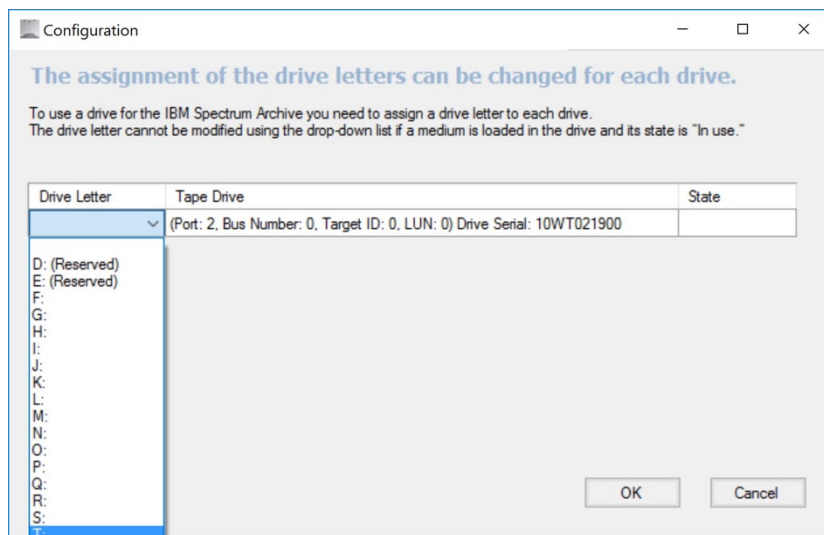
Configuration

The assignment of the drive letters can be changed for each drive.

To use a drive for the IBM Spectrum Archive you need to assign a drive letter to each drive.
The drive letter cannot be modified using the drop-down list if a medium is loaded in the drive and its state is "In use."

| Drive Letter | Tape Drive | State |
|---|---|---|
| | (Port: 2, Bus Number: 0, Target ID: 0, LUN: 0) Drive Serial: 10WT021900 | |

D: (Reserved)
E: (Reserved)
F:
G:
H:
I:
J:
K:
L:
M:
N:
O:
P:
Q:
R:
S:
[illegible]

OK
Cancel